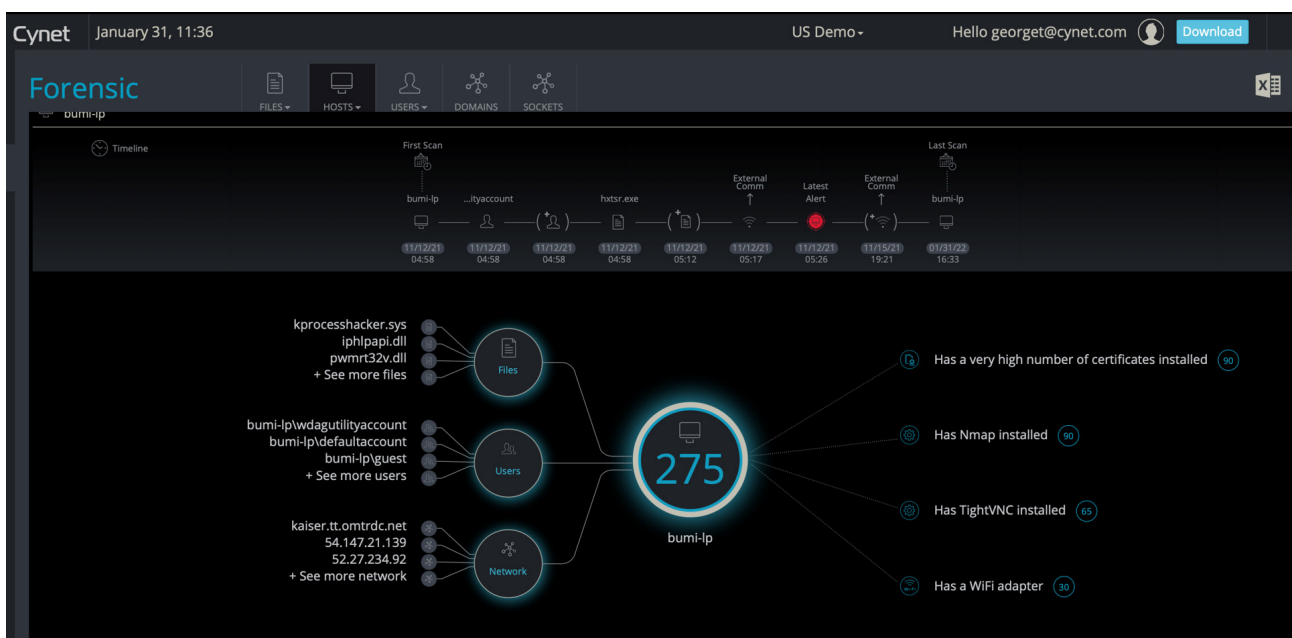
Cynet January 31, 11:36 US Demo Hello georget@cynet.com Download

Forensic FILES HOSTS USERS DOMAINS SOCKETS

bumi-lp

Timeline

First Scan
bumi-lp
11/12/21 04:58

...ityaccount
11/12/21 04:58

11/12/21 04:58

hxtsr.exe
11/12/21 04:58

11/12/21 05:12

External Comm
11/12/21 05:17

Latest Alert
11/12/21 05:26

External Comm
11/15/21 19:21

Last Scan
bumi-lp
01/31/22 16:33

kprocesshacker.sys
iphlpapi.dll
pwmrt32v.dll
+ See more files

Files

bumi-lp\wdagutilityaccount
bumi-lp\defaultaccount
bumi-lp\guest
+ See more users

Users

kaiser.tt.omtrdc.net
54.147.21.139
52.27.234.92
+ See more network

Network

275
bumi-lp

Has a very high number of certificates installed 90
Has Nmap installed 90
Has TightVNC installed 65
Has a WiFi adapter 30